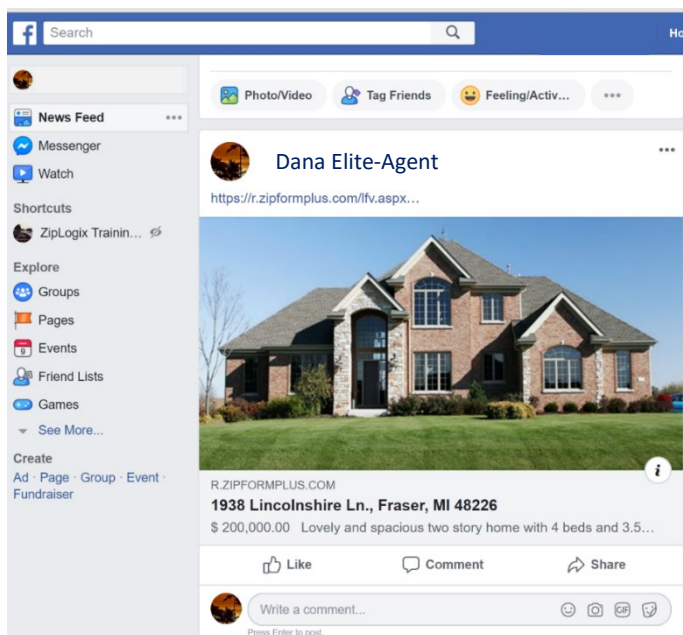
Search

Ho

News Feed

Messenger

Watch

Shortcuts

ZipLogix Trainin...

Explore

Groups

Pages

Events

Friend Lists

Games

See More...

Create

Ad · Page · Group · Event · Fundraiser

Photo/Video

Tag Friends

Feeling/Activ...

Dana Elite-Agent

https://r.zipformplus.com/lfv.aspx...

R.ZIPFORMPLUS.COM

1938 Lincolnshire Ln., Fraser, MI 48226

$ 200,000.00 Lovely and spacious two story home with 4 beds and 3.5...

Like

Comment

Share

Write a comment...

Press Enter to post.